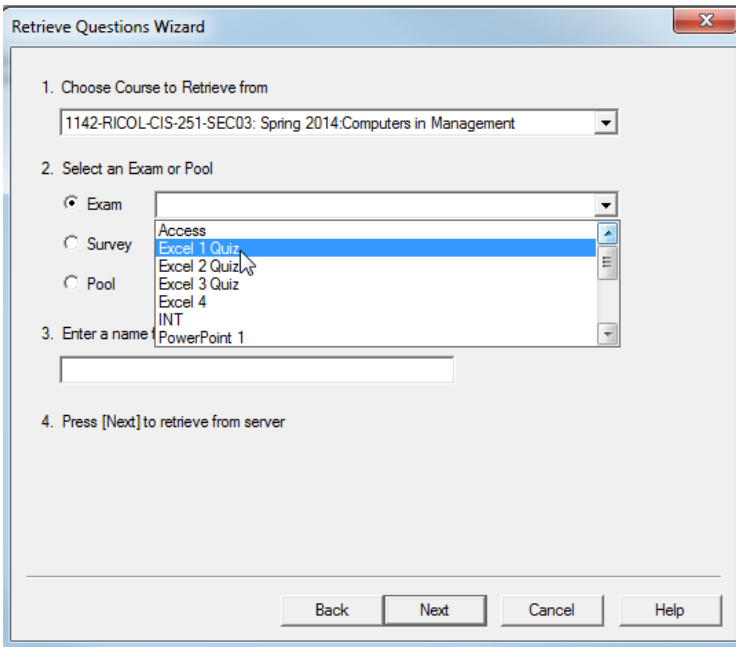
Retrieve Questions Wizard

X

1. Choose Course to Retrieve from

1142-RICOL-CIS-251-SEC03: Spring 2014:Computers in Management

2. Select an Exam or Pool

Exam

Survey

Pool

Access
Excel 1 Quiz
Excel 2 Quiz
Excel 3 Quiz
Excel 4
INT
PowerPoint 1

3. Enter a name f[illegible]

4. Press [Next] to retrieve from server

Back

Next

Cancel

Help